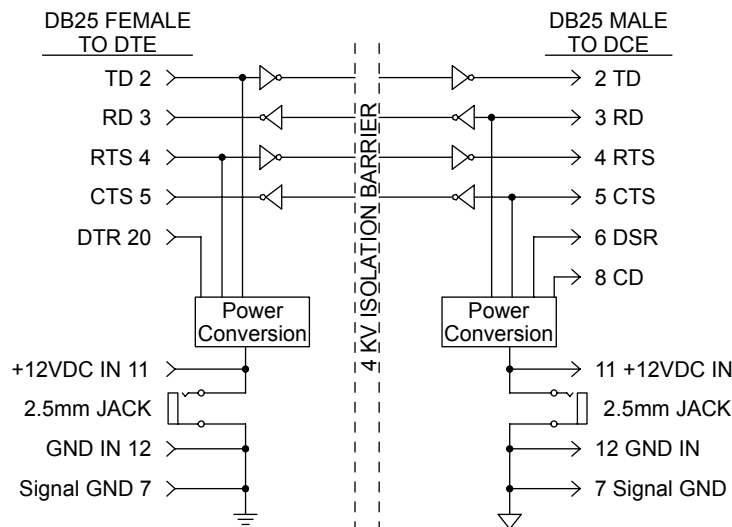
DB25 FEMALE
TO DTE

DB25 MALE
TO DCE

TD 2
RD 3
RTS 4
CTS 5
DTR 20

4 KV ISOLATION BARRIER

2 TD
3 RD
4 RTS
5 CTS
6 DSR
8 CD

Power Conversion

Power Conversion

+12VDC IN 11
2.5mm JACK
GND IN 12
Signal GND 7

11 +12VDC IN
2.5mm JACK
12 GND IN
7 Signal GND